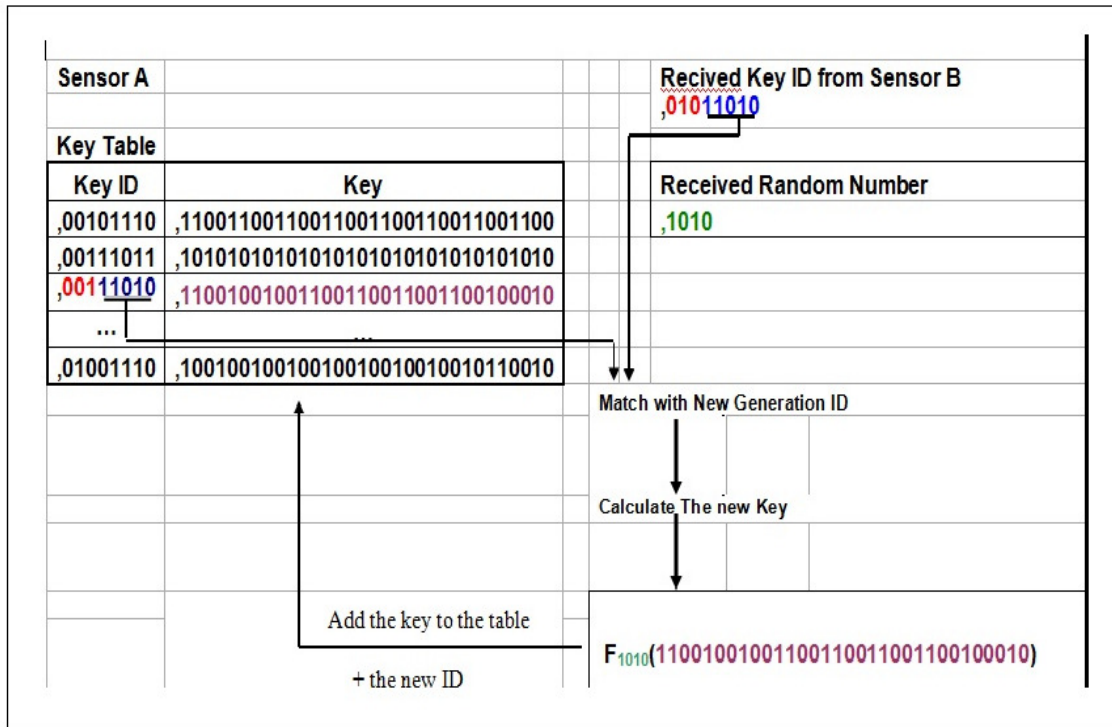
Sensor A

Key Table

| Key ID | Key |
|---|---|
| ,00101110 | ,11001100110011001100110011001100 |
| ,00111011 | ,10101010101010101010101010101010 |
| ,00111010 | ,11001001001100110011001100100010 |
| ... | ... |
| ,01001110 | ,10010010010010010010010010110010 |

Recived Key ID from Sensor B
,01011010

Received Random Number
,1010

Match with New Generation ID

Calculate The new Key

Add the key to the table

+ the new ID

$F_{1010}$(11001001001100110011001100100010)